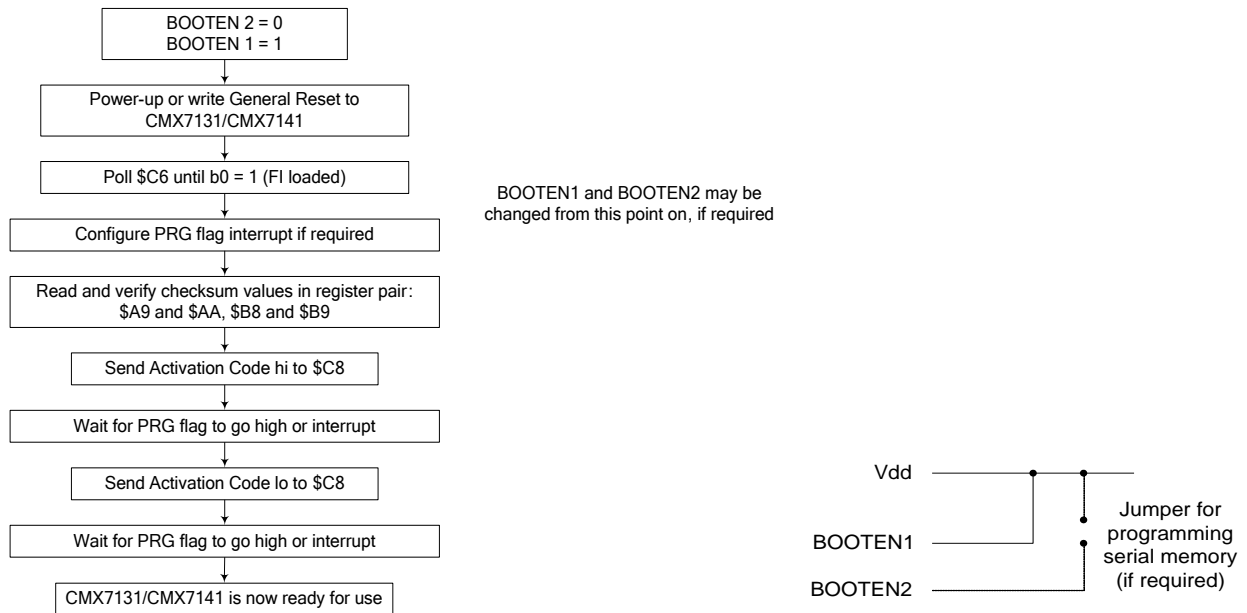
BOOTEN 2 = 0
BOOTEN 1 = 1

Power-up or write General Reset to CMX7131/CMX7141

Poll $C6 until b0 = 1 (FI loaded)

BOOTEN1 and BOOTEN2 may be changed from this point on, if required

Configure PRG flag interrupt if required

Read and verify checksum values in register pair: $A9 and $AA, $B8 and $B9

Send Activation Code hi to $C8

Wait for PRG flag to go high or interrupt

Send Activation Code lo to $C8

Wait for PRG flag to go high or interrupt

CMX7131/CMX7141 is now ready for use

Vdd

BOOTEN1

BOOTEN2

Jumper for programming serial memory (if required)